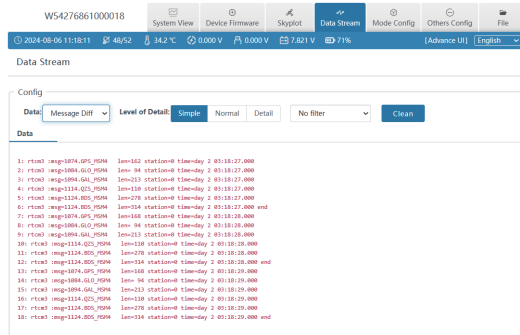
W54276861000018

System View | Device Firmware | Skyplot | Data Stream | Mode Config | Others Config | File

2024-08-06 11:18:11 | 48/52 | 34.2 ℃ | 0.000 V | 0.000 V | 7.821 V | 71% | [Advance UI] | English

Data Stream

Config

Data: Message Diff | Level of Detail: Simple | Normal | Detail | No filter | Clean

Data

1: rtcm3 :msg=1074.GPS_MSM4 len=162 station=0 time=day 2 03:18:27.000
2: rtcm3 :msg=1084.GLO_MSM4 len= 94 station=0 time=day 2 03:18:27.000
3: rtcm3 :msg=1094.GAL_MSM4 len=213 station=0 time=day 2 03:18:27.000
4: rtcm3 :msg=1114.QZS_MSM4 len=110 station=0 time=day 2 03:18:27.000
5: rtcm3 :msg=1124.BDS_MSM4 len=278 station=0 time=day 2 03:18:27.000
6: rtcm3 :msg=1124.BDS_MSM4 len=314 station=0 time=day 2 03:18:27.000 end
7: rtcm3 :msg=1074.GPS_MSM4 len=168 station=0 time=day 2 03:18:28.000
8: rtcm3 :msg=1084.GLO_MSM4 len= 94 station=0 time=day 2 03:18:28.000
9: rtcm3 :msg=1094.GAL_MSM4 len=213 station=0 time=day 2 03:18:28.000
10: rtcm3 :msg=1114.QZS_MSM4 len=110 station=0 time=day 2 03:18:28.000
11: rtcm3 :msg=1124.BDS_MSM4 len=278 station=0 time=day 2 03:18:28.000
12: rtcm3 :msg=1124.BDS_MSM4 len=314 station=0 time=day 2 03:18:28.000 end
13: rtcm3 :msg=1074.GPS_MSM4 len=168 station=0 time=day 2 03:18:29.000
14: rtcm3 :msg=1084.GLO_MSM4 len= 94 station=0 time=day 2 03:18:29.000
15: rtcm3 :msg=1094.GAL_MSM4 len=213 station=0 time=day 2 03:18:29.000
16: rtcm3 :msg=1114.QZS_MSM4 len=110 station=0 time=day 2 03:18:29.000
17: rtcm3 :msg=1124.BDS_MSM4 len=278 station=0 time=day 2 03:18:29.000
18: rtcm3 :msg=1124.BDS_MSM4 len=314 station=0 time=day 2 03:18:29.000 end